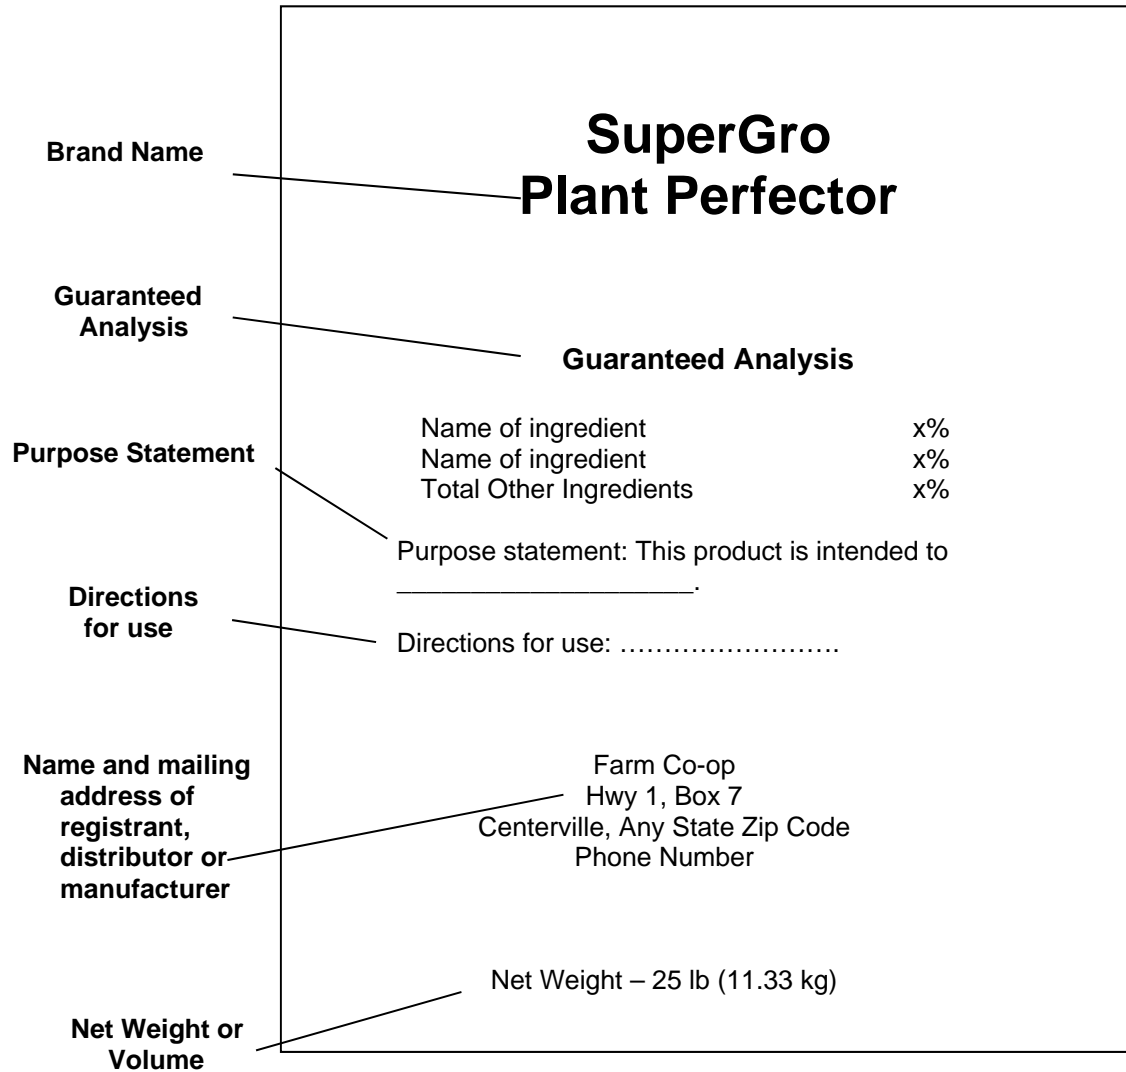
Brand Name

SuperGro
Plant Perfector

Guaranteed Analysis

Guaranteed Analysis

| | |
|---|---|
| Name of ingredient | x% |
| Name of ingredient | x% |
| Total Other Ingredients | x% |

Purpose Statement

Purpose statement: This product is intended to ___________________.

Directions for use

Directions for use: …………………….

Name and mailing address of registrant, distributor or manufacturer

Farm Co-op
Hwy 1, Box 7
Centerville, Any State Zip Code
Phone Number

Net Weight – 25 lb (11.33 kg)

Net Weight or Volume